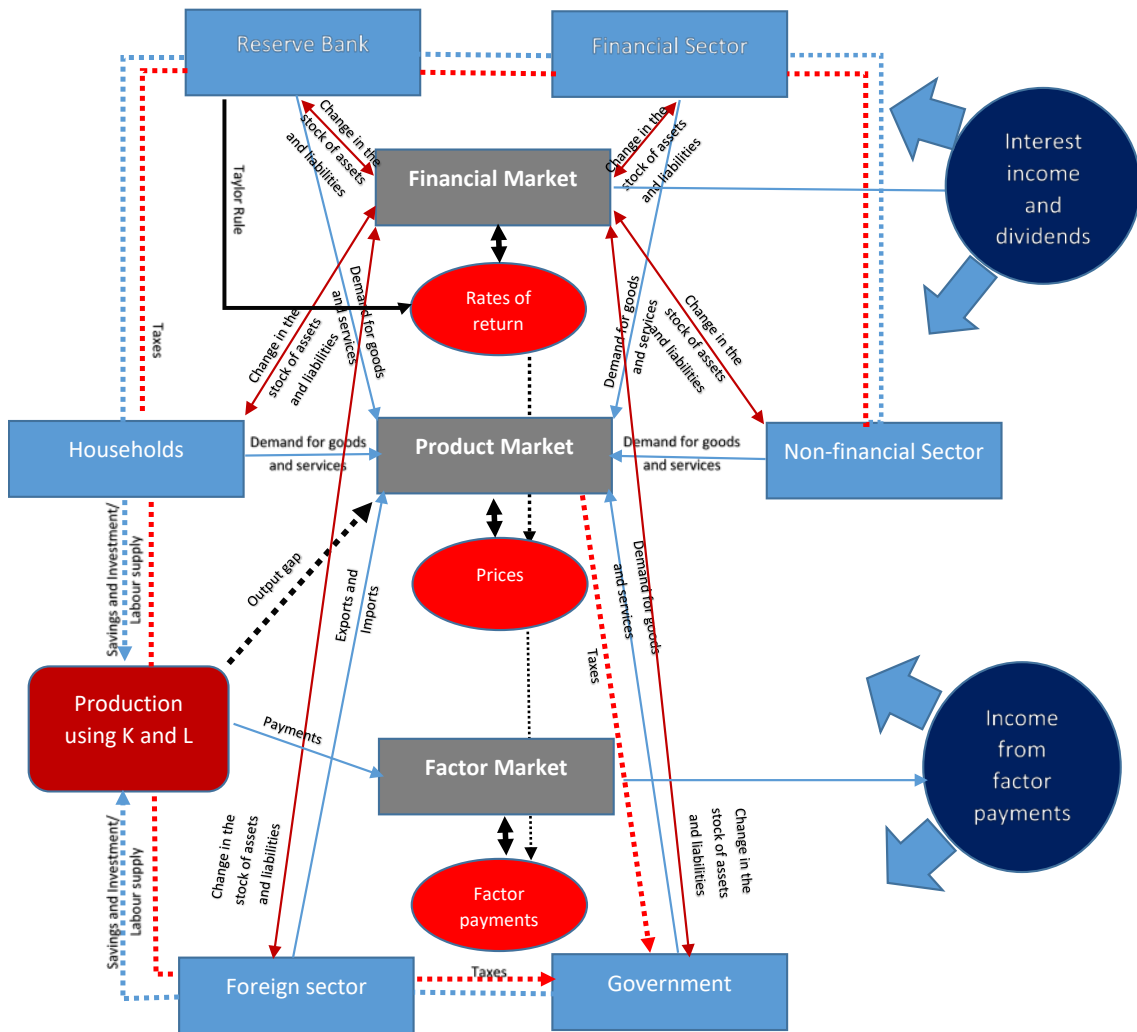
Reserve Bank

Financial Sector

Interest income and dividends

Financial Market

Change in the stock of assets and liabilities

Change in the stock of assets and liabilities

Taylor Rule

Rates of return

Demand for goods and services

Change in the stock of assets and liabilities

Demand for goods and services

Change in the stock of assets and liabilities

Taxes

Change in the stock of assets and liabilities

Households

Demand for goods and services

Product Market

Demand for goods and services

Non-financial Sector

Savings and Investment/ Labour supply

Output gap

Exports and Imports

Prices

Demand for goods and services

Taxes

Production using K and L

Payments

Factor Market

Income from factor payments

Change in the stock of assets and liabilities

Savings and Investment/ Labour supply

Change in the stock of assets and liabilities

Factor payments

Foreign sector

Taxes

Government